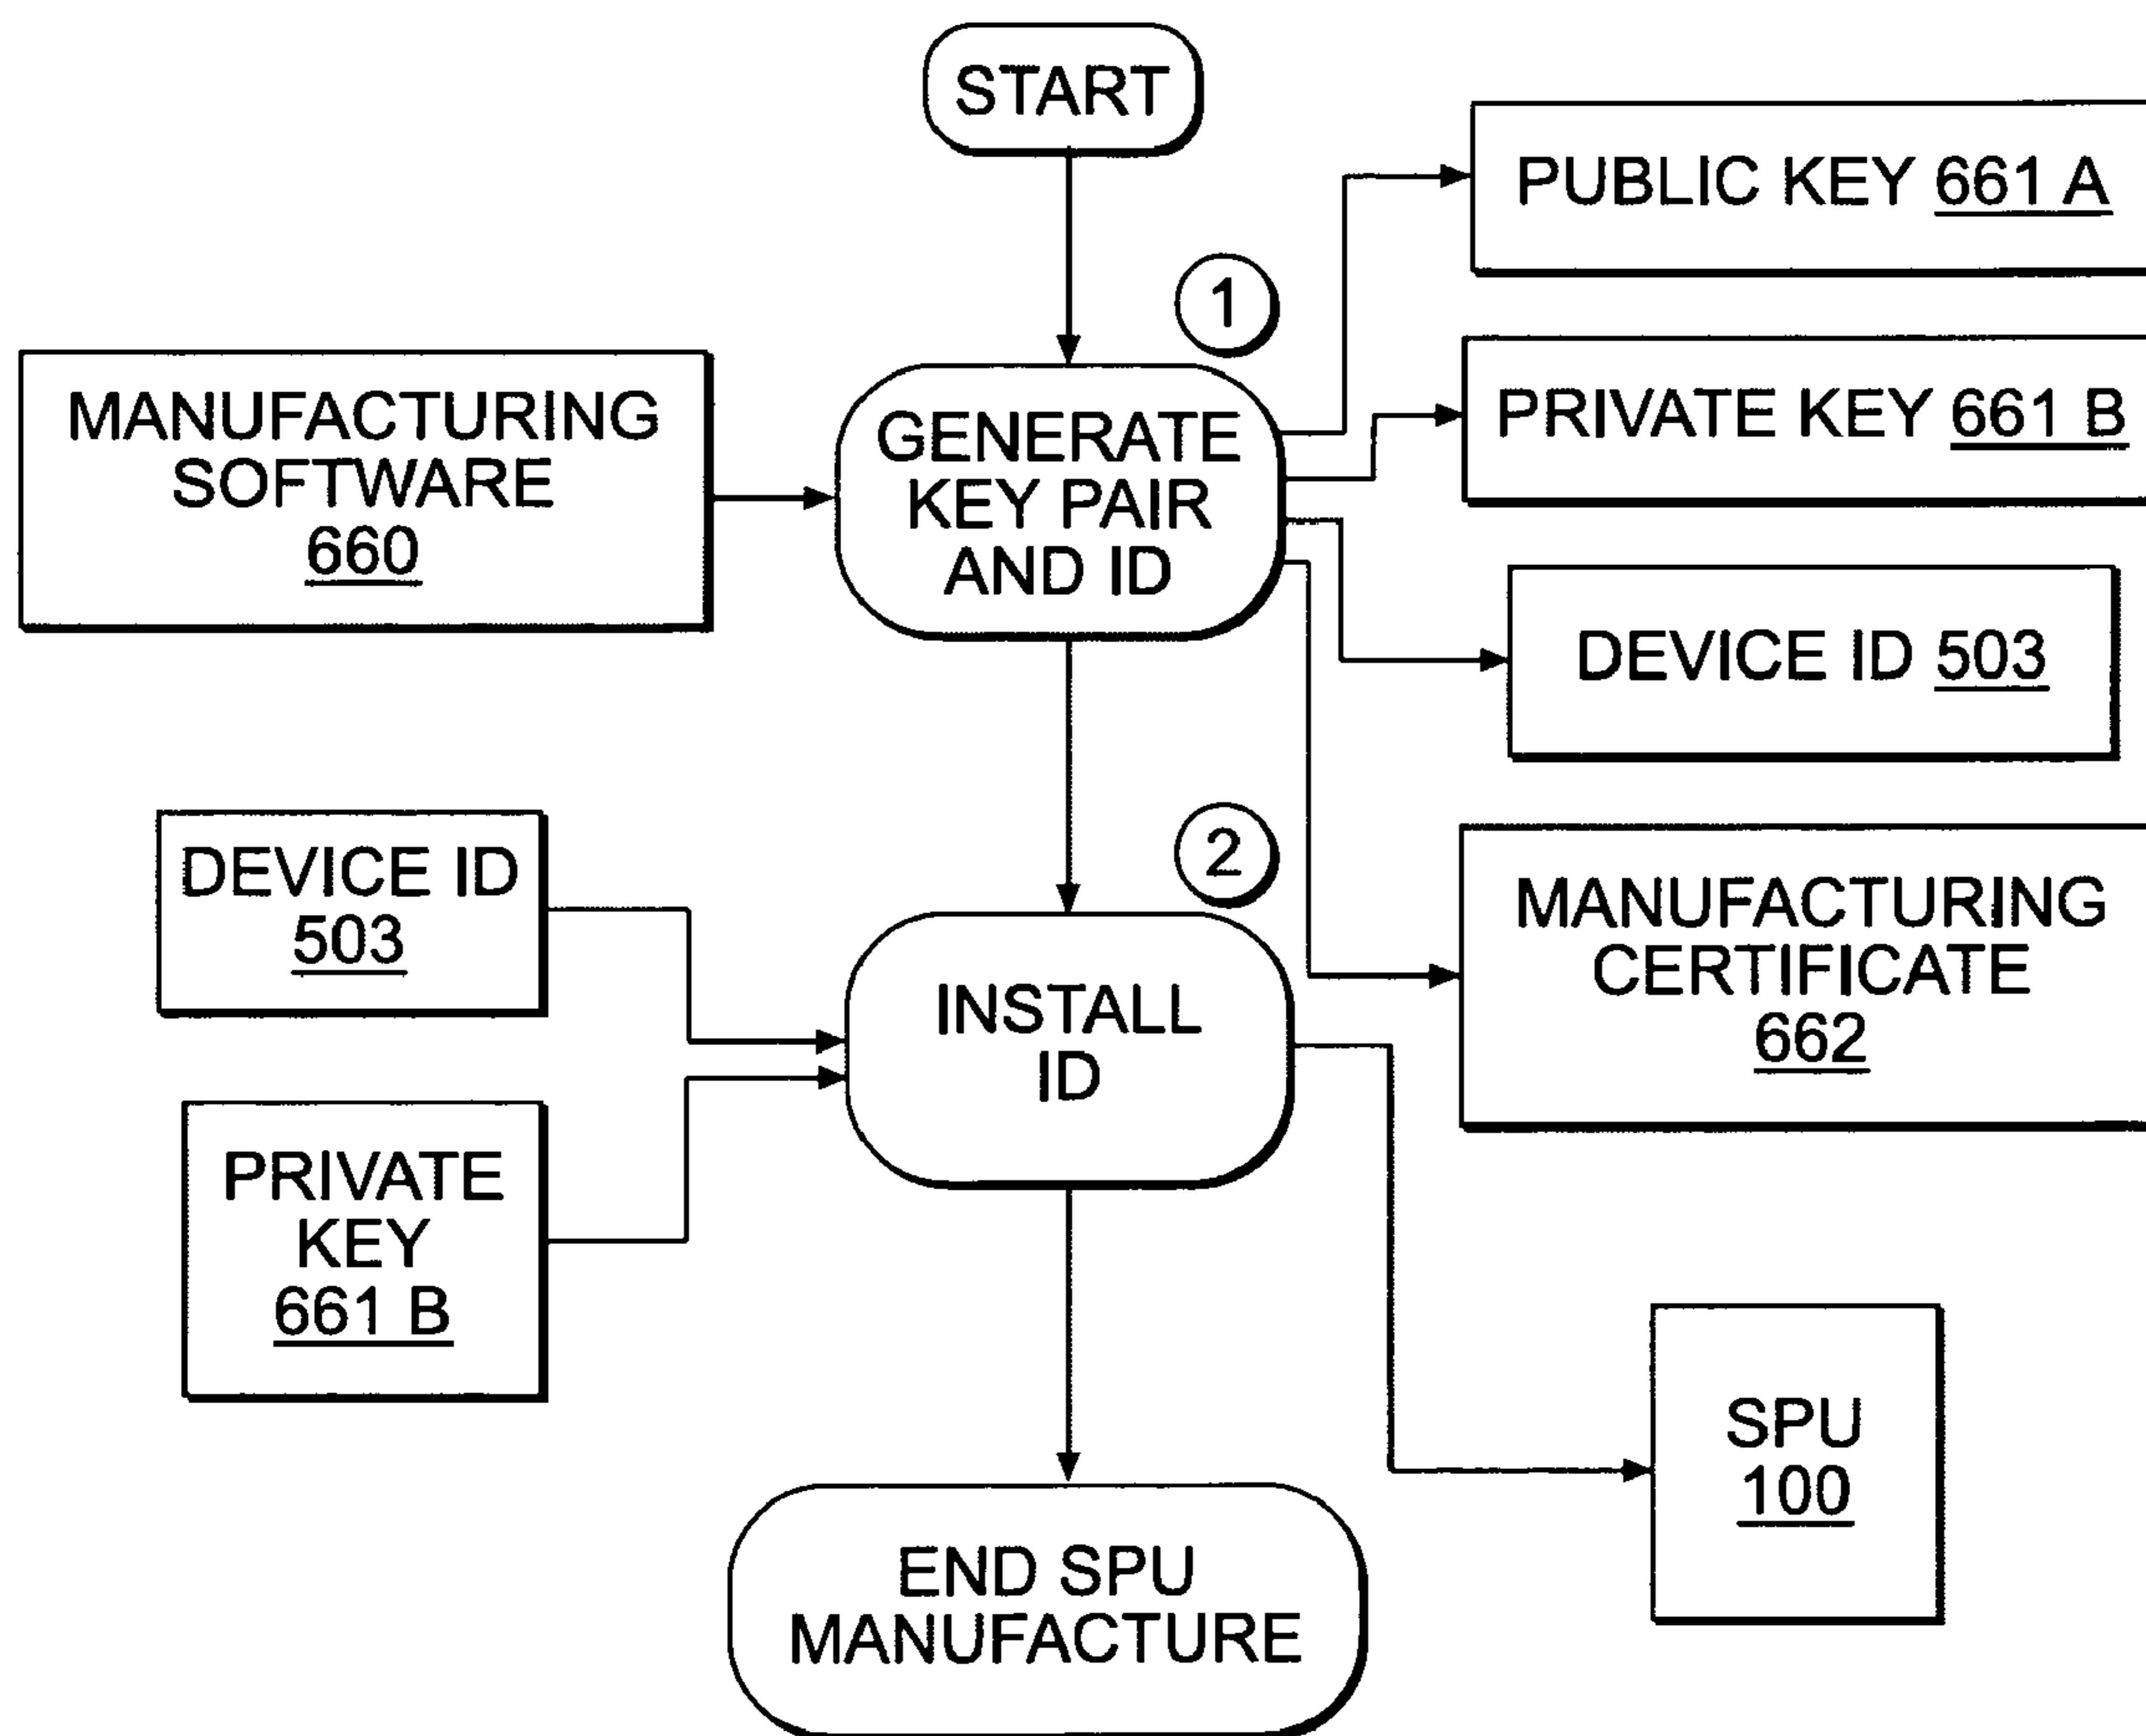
START

PUBLIC KEY 661 A

1

MANUFACTURING SOFTWARE 660

GENERATE KEY PAIR AND ID

PRIVATE KEY 661 B

DEVICE ID 503

2

DEVICE ID 503

MANUFACTURING CERTIFICATE 662

INSTALL ID

PRIVATE KEY 661 B

SPU 100

END SPU MANUFACTURE